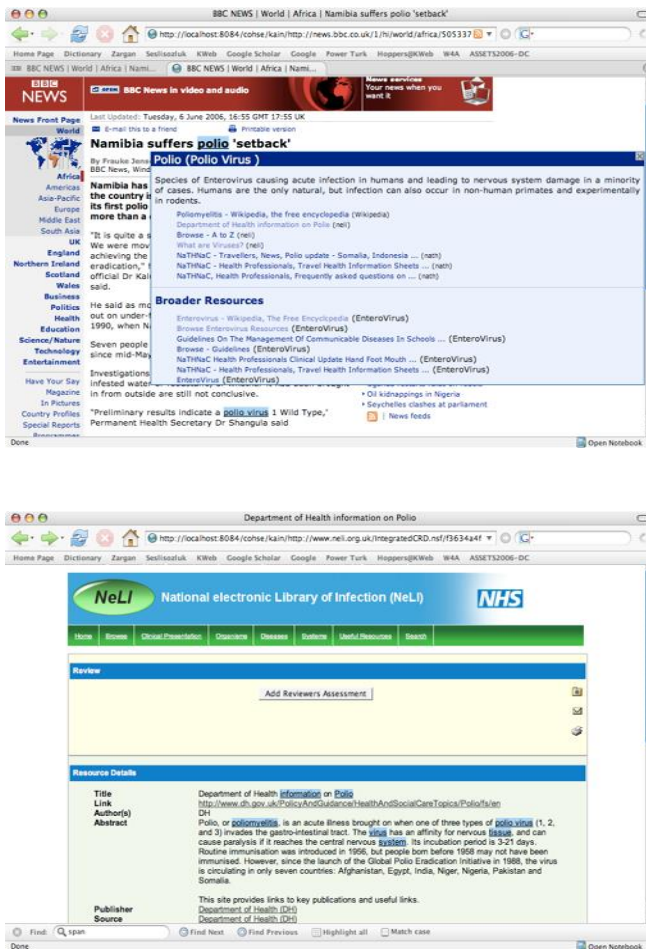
BBC NEWS | World | Africa | Namibia suffers polio 'setback'

http://localhost:8084/cohse/kain/http://news.bbc.co.uk/1/hi/world/africa/505337

Home Page Dictionary Zargan Seslisozluk KWeb Google Scholar Google Power Turk Hoppers@KWeb W4A ASSETS2006-DC

BBC NEWS | World | Africa | Nami... BBC NEWS | World | Africa | Nami...

BBC NEWS

BBC News in video and audio

News services Your news when you want it

News Front Page
World
Africa
Americas
Asia-Pacific
Europe
Middle East
South Asia
UK
England
Northern Ireland
Scotland
Wales
Business
Politics
Health
Education
Science/Nature
Technology
Entertainment
Have Your Say
Magazine
In Pictures
Country Profiles
Special Reports

Last Updated: Tuesday, 6 June 2006, 16:55 GMT 17:55 UK

E-mail this to a friend Printable version

Namibia suffers polio 'setback'

By Frauke Jens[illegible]
BBC News, Wind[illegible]

Namibia has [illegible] the country i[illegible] its first polio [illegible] more than a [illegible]

"It is quite a s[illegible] We were mov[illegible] achieving the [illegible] eradication," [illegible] official Dr Kal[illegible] said.

He said as mo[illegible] out on under-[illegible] 1990, when N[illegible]

Seven people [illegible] since mid-May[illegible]

Investigations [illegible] infested water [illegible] in from outside are still not conclusive.

"Preliminary results indicate a polio virus 1 Wild Type," Permanent Health Secretary Dr Shangula said

Polio (Polio Virus )

Species of Enterovirus causing acute infection in humans and leading to nervous system damage in a minority of cases. Humans are the only natural, but infection can also occur in non-human primates and experimentally in rodents.

Poliomyelitis - Wikipedia, the free encyclopedia (Wikipedia)
Department of Health information on Polio (neli)
Browse - A to Z (neli)
What are Viruses? (neli)
NaTHNaC - Travellers, News, Polio update - Somalia, Indonesia ... (nath)
NaTHNaC - Health Professionals, Travel Health Information Sheets ... (nath)
NaTHNaC, Health Professionals, Frequently asked questions on ... (nath)

Broader Resources

Enterovirus - Wikipedia, The Free Encyclopedia (EnteroVirus)
Browse Enterovirus Resources (EnteroVirus)
Guidelines On The Management Of Communicable Diseases In Schools ... (EnteroVirus)
Browse - Guidelines (EnteroVirus)
NaTHNaC Health Professionals Clinical Update Hand Foot Mouth ... (EnteroVirus)
NaTHNaC - Health Professionals, Travel Health Information Sheets ... (EnteroVirus)
EnteroVirus (EnteroVirus)

• Oil kidnappings in Nigeria
• Seychelles clashes at parliament
News feeds

Done
Open Notebook

Department of Health information on Polio

http://localhost:8084/cohse/kain/http://www.neli.org.uk/IntegratedCRD.nsf/f3634a4f

Home Page Dictionary Zargan Seslisozluk KWeb Google Scholar Google Power Turk Hoppers@KWeb W4A ASSETS2006-DC

NeLI National electronic Library of Infection (NeLI) NHS

Home Browse Clinical Presentation Organisms Diseases Systems Useful Resources Search

Review

Add Reviewers Assessment

Resource Details

| Title | Department of Health information on Polio |
|---|---|
| Link | http://www.dh.gov.uk/PolicyAndGuidance/HealthAndSocialCareTopics/Polio/fs/en |
| Author(s) | DH |
| Abstract | Polio, or poliomyelitis, is an acute illness brought on when one of three types of polio virus (1, 2, and 3) invades the gastro-intestinal tract. The virus has an affinity for nervous tissue, and can cause paralysis if it reaches the central nervous system. Its incubation period is 3-21 days. Routine immunisation was introduced in 1956, but people born before 1958 may not have been immunised. However, since the launch of the Global Polio Eradication Initiative in 1988, the virus is circulating in only seven countries: Afghanistan, Egypt, India, Niger, Nigeria, Pakistan and Somalia. This site provides links to key publications and useful links. |
| Publisher | Department of Health (DH) |
| Source | Department of Health (DH) |

Find: span Find Next Find Previous Highlight all Match case

Done
Open Notebook